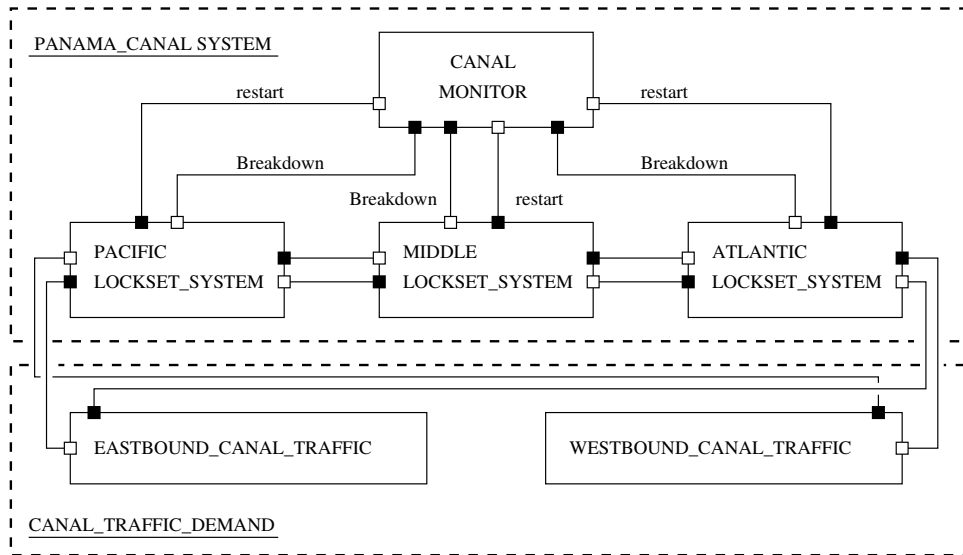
PANAMA_CANAL SYSTEM

CANAL MONITOR

restart

restart

Breakdown

Breakdown

Breakdown

restart

PACIFIC LOCKSET_SYSTEM

MIDDLE LOCKSET_SYSTEM

ATLANTIC LOCKSET_SYSTEM

EASTBOUND_CANAL_TRAFFIC

WESTBOUND_CANAL_TRAFFIC

CANAL_TRAFFIC_DEMAND